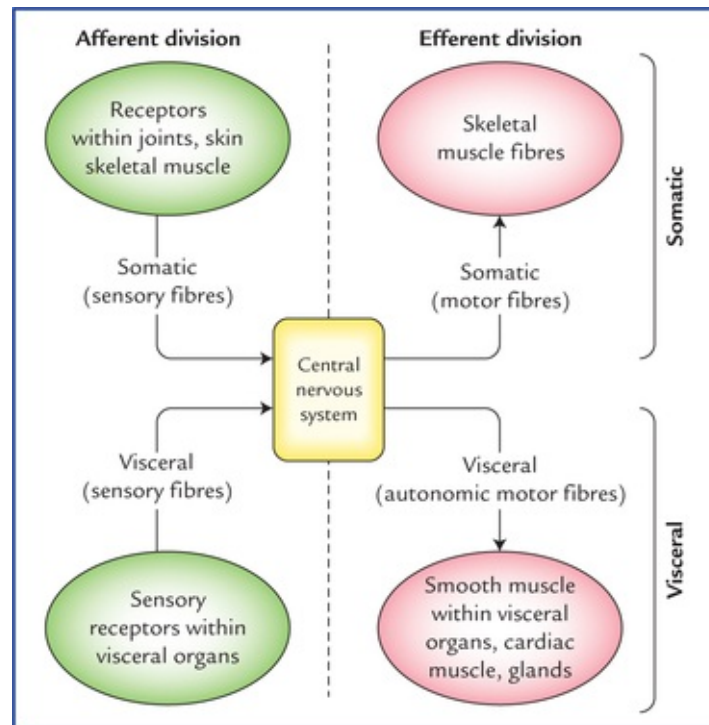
Afferent division

Efferent division

Receptors within joints, skin skeletal muscle

Skeletal muscle fibres

Somatic

Somatic (sensory fibres)

Somatic (motor fibres)

Central nervous system

Visceral (sensory fibres)

Visceral (autonomic motor fibres)

Sensory receptors within visceral organs

Smooth muscle within visceral organs, cardiac muscle, glands

Visceral